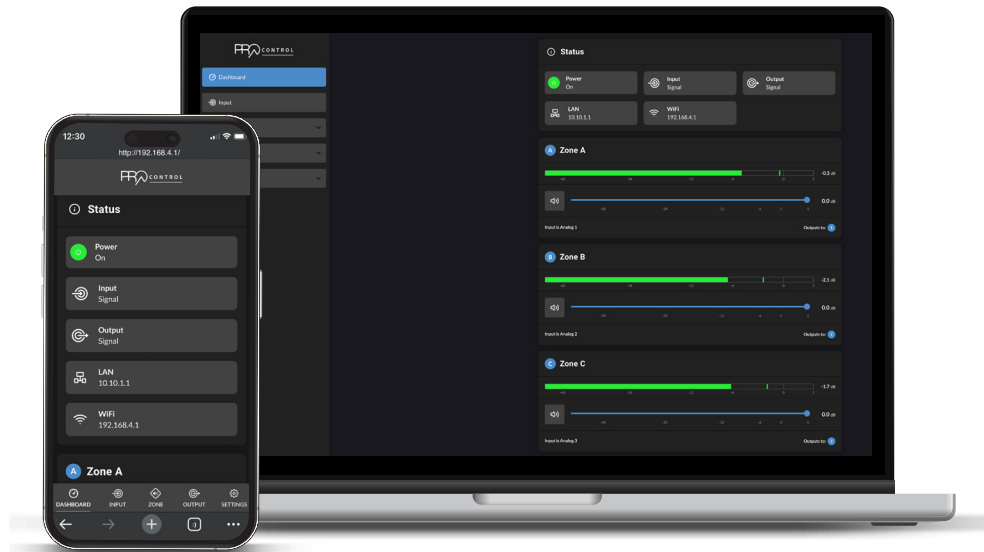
PRO CONTROL

Dashboard

Input

Status

Power
On

Input
Signal

Output
Signal

LAN
10.10.1.1

WiFi
192.168.4.1

A Zone A

-0.3 dB

0.0 dB

Input is Analog 1

Outputs to: 1

B Zone B

-2.1 dB

0.0 dB

Input is Analog 2

Outputs to: 2

C Zone C

-1.7 dB

0.0 dB

Input is Analog 3

Outputs to: 3

12:30

http://192.168.4.1/

PRO CONTROL

Status

Power
On

Input
Signal

Output
Signal

LAN
10.10.1.1

WiFi
192.168.4.1

A Zone A

DASHBOARD INPUT ZONE OUTPUT SETTINGS